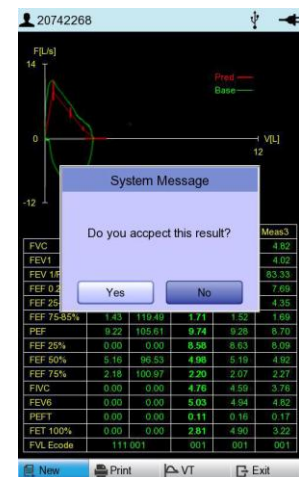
20742268

F[L/s]
14

Pred
Base

0
V[L]
12

-12

System Message

Do you accpect this result?

Yes
No

| | | | | | Meas3 |
|---|---|---|---|---|---|
| FVC | | | | | 4.82 |
| FEV1 | | | | | 4.02 |
| FEV 1/F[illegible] | | | | | 83.33 |
| FEF 0.2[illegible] | | | | | 7.69 |
| FEF 25-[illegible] | | | | | 4.35 |
| FEF 75-85% | 1.43 | 119.49 | 1.71 | 1.52 | 1.69 |
| PEF | 9.22 | 105.61 | 9.74 | 9.28 | 8.70 |
| FEF 25% | 0.00 | 0.00 | 8.58 | 8.63 | 8.09 |
| FEF 50% | 5.16 | 96.53 | 4.98 | 5.19 | 4.92 |
| FEF 75% | 2.18 | 100.97 | 2.20 | 2.07 | 2.27 |
| FIVC | 0.00 | 0.00 | 4.76 | 4.59 | 3.76 |
| FEV6 | 0.00 | 0.00 | 5.03 | 4.94 | 4.82 |
| PEFT | 0.00 | 0.00 | 0.11 | 0.16 | 0.17 |
| FET 100% | 0.00 | 0.00 | 2.81 | 4.90 | 3.22 |
| FVL Ecode | 111 001 | | 001 | 001 | 001 |

New Print VT Exit